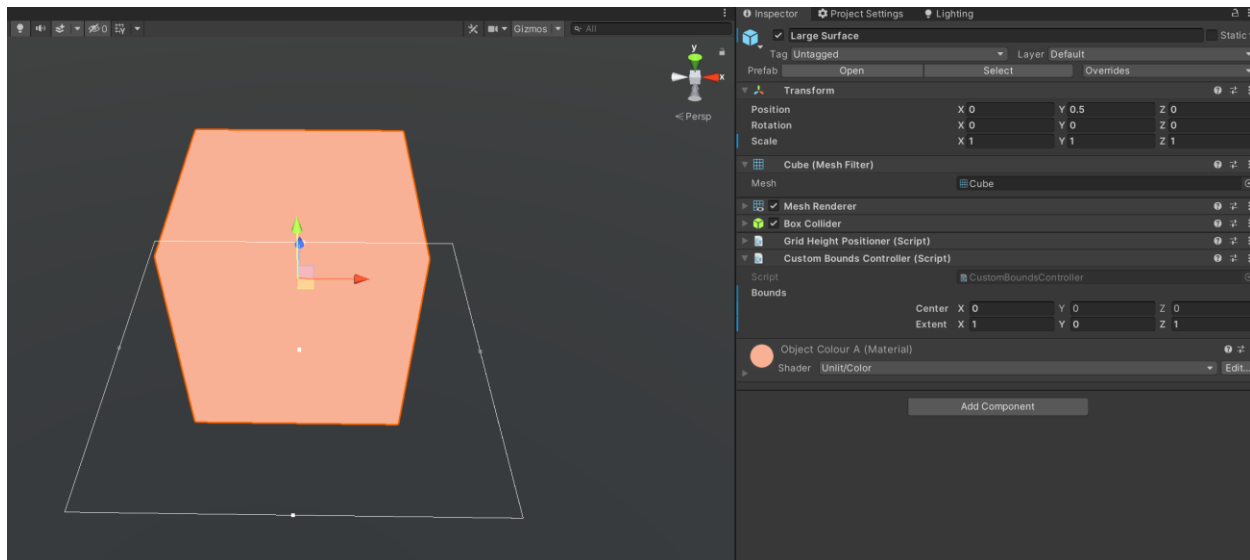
0 Gizmos All

y
x
<Persp

Inspector Project Settings Lighting

Large Surface Static

Tag Untagged Layer Default

Prefab Open Select Overrides

Transform

Position X 0 Y 0.5 Z 0
Rotation X 0 Y 0 Z 0
Scale X 1 Y 1 Z 1

Cube (Mesh Filter)

Mesh Cube

Mesh Renderer
Box Collider
Grid Height Positioner (Script)
Custom Bounds Controller (Script)

Script CustomBoundsController

Bounds

Center X 0 Y 0 Z 0
Extent X 1 Y 0 Z 1

Object Colour A (Material)

Shader Unlit/Color Edit...

Add Component